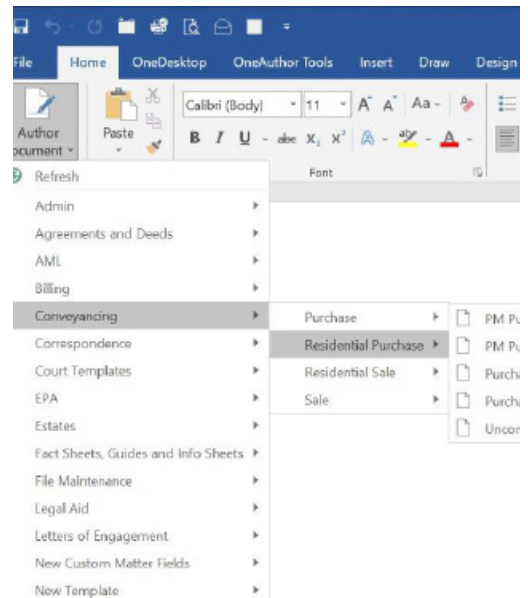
File Home OneDesktop OneAuthor Tools Insert Draw Design

Author ocument

Paste

Calibri (Body) 11 A A Aa

B I U abc $X_2$ $X^2$ A A

Font

Refresh
Admin
Agreements and Deeds
AML
Billing
Conveyancing
Correspondence
Court Templates
EPA
Estates
Fact Sheets, Guides and Info Sheets
File Maintenance
Legal Aid
Letters of Engagement
New Custom Matter Fields
New Template

Purchase
Residential Purchase
Residential Sale
Sale

PM Pu
PM Pu
Purcha
Purcha
Uncor